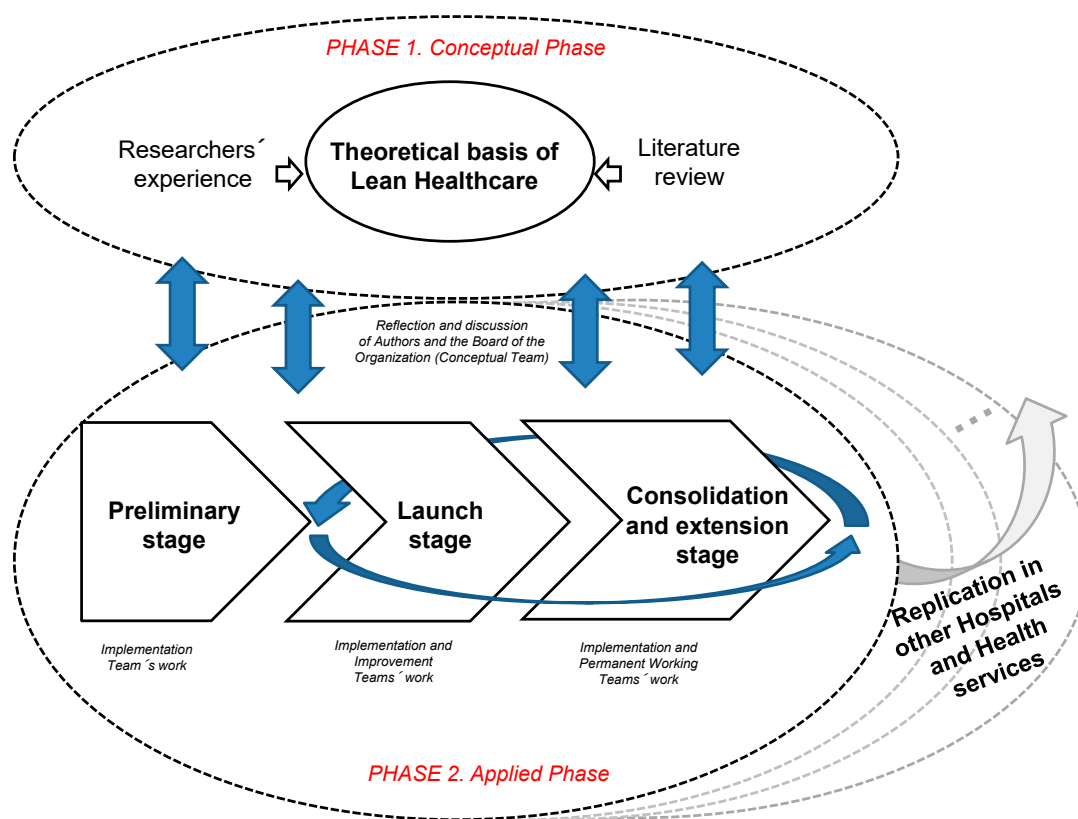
PHASE 1. Conceptual Phase

Researchers´ experience

Theoretical basis of Lean Healthcare

Literature review

Reflection and discussion of Authors and the Board of the Organization (Conceptual Team)

Preliminary stage

Launch stage

Consolidation and extension stage

Implementation Team´s work

Implementation and Improvement Teams´ work

Implementation and Permanent Working Teams´ work

Replication in other Hospitals and Health services

PHASE 2. Applied Phase